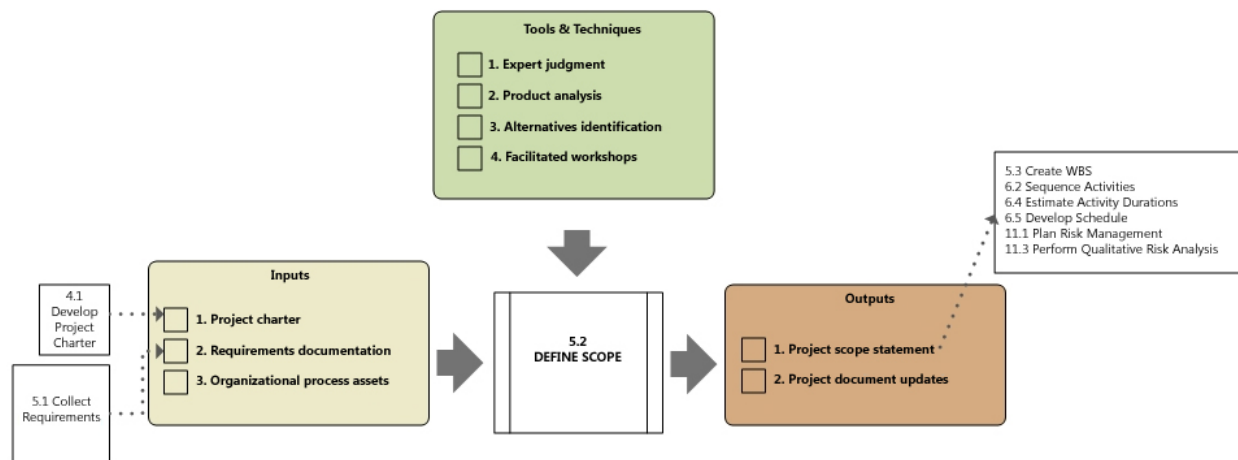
Tools & Techniques

1. Expert judgment
2. Product analysis
3. Alternatives identification
4. Facilitated workshops

5.3 Create WBS
6.2 Sequence Activities
6.4 Estimate Activity Durations
6.5 Develop Schedule
11.1 Plan Risk Management
11.3 Perform Qualitative Risk Analysis

4.1 Develop Project Charter

5.1 Collect Requirements

Inputs

1. Project charter
2. Requirements documentation
3. Organizational process assets

5.2
DEFINE SCOPE

Outputs

1. Project scope statement
2. Project document updates